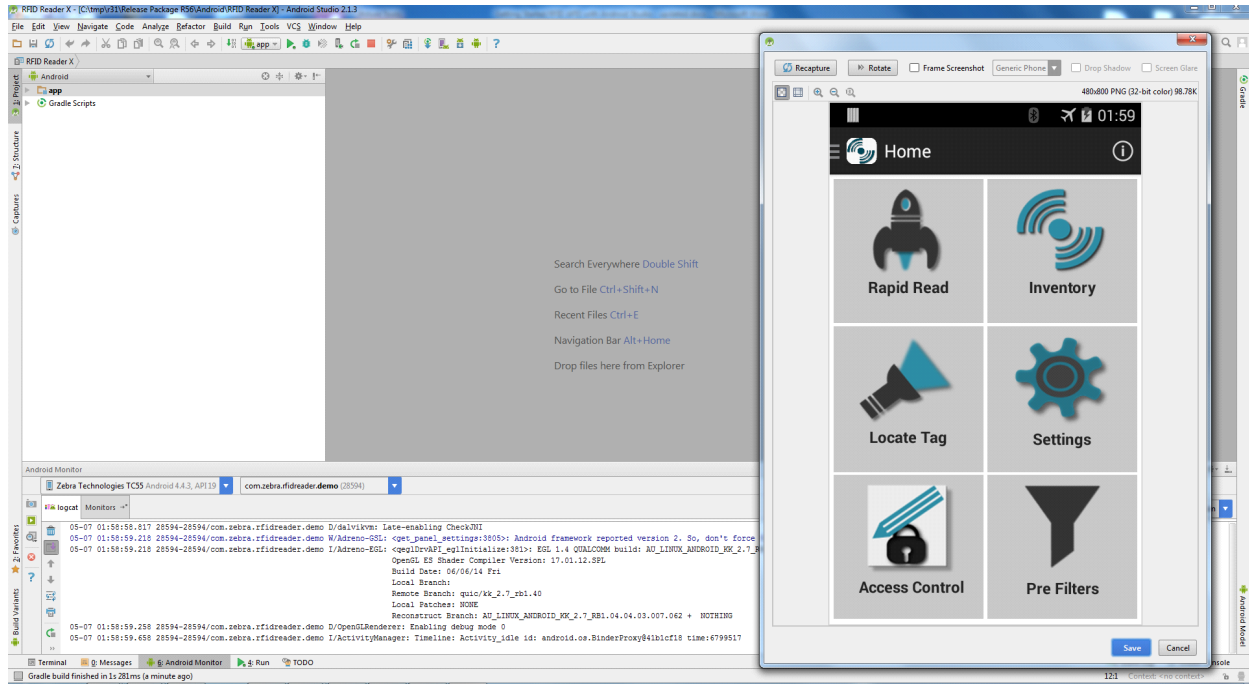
RFID Reader X - [C:\tmp\r31\Release Package R56\Android\RFID Reader X] - Android Studio 2.1.3

File Edit View Navigate Code Analyze Refactor Build Run Tools VCS Window Help

app

RFID Reader X

Android

app
Gradle Scripts

1: Project
7: Structure
Captures
2: Favorites
Build Variants
Gradle
Android Model

Search Everywhere Double Shift
Go to File Ctrl+Shift+N
Recent Files Ctrl+E
Navigation Bar Alt+Home
Drop files here from Explorer

Android Monitor

Zebra Technologies TC55 Android 4.4.3, API 19
com.zebra.rfidreader.demo (28594)

logcat Monitors

05-07 01:58:58.817 28594-28594/com.zebra.rfidreader.demo D/dalvikvm: Late-enabling CheckJNI
05-07 01:58:59.218 28594-28594/com.zebra.rfidreader.demo W/Adreno-GSL: <get_panel_settings:3805>: Android framework reported version 2. So, don't force
05-07 01:58:59.218 28594-28594/com.zebra.rfidreader.demo I/Adreno-EGL: <qeglDrvAPI_eglInitialize:381>: EGL 1.4 QUALCOMM build: AU_LINUX_ANDROID_KK_2.7_R
OpenGL ES Shader Compiler Version: 17.01.12.SPL
Build Date: 06/06/14 Fri
Local Branch:
Remote Branch: quic/kk_2.7_rb1.40
Local Patches: NONE
Reconstruct Branch: AU_LINUX_ANDROID_KK_2.7_RB1.04.04.03.007.062 + NOTHING
05-07 01:58:59.258 28594-28594/com.zebra.rfidreader.demo D/OpenGLRenderer: Enabling debug mode 0
05-07 01:58:59.658 28594-28594/com.zebra.rfidreader.demo I/ActivityManager: Timeline: Activity_idle id: android.os.BinderProxy@41b1cf18 time:6799517

Terminal 0: Messages 6: Android Monitor 4: Run TODO
Gradle build finished in 1s 281ms (a minute ago)
12:1 Context: <no context>

Recapture Rotate Frame Screenshot Generic Phone Drop Shadow Screen Glare
480x800 PNG (32-bit color) 98.78K

01:59
Home
Rapid Read
Inventory
Locate Tag
Settings
Access Control
Pre Filters

Save Cancel